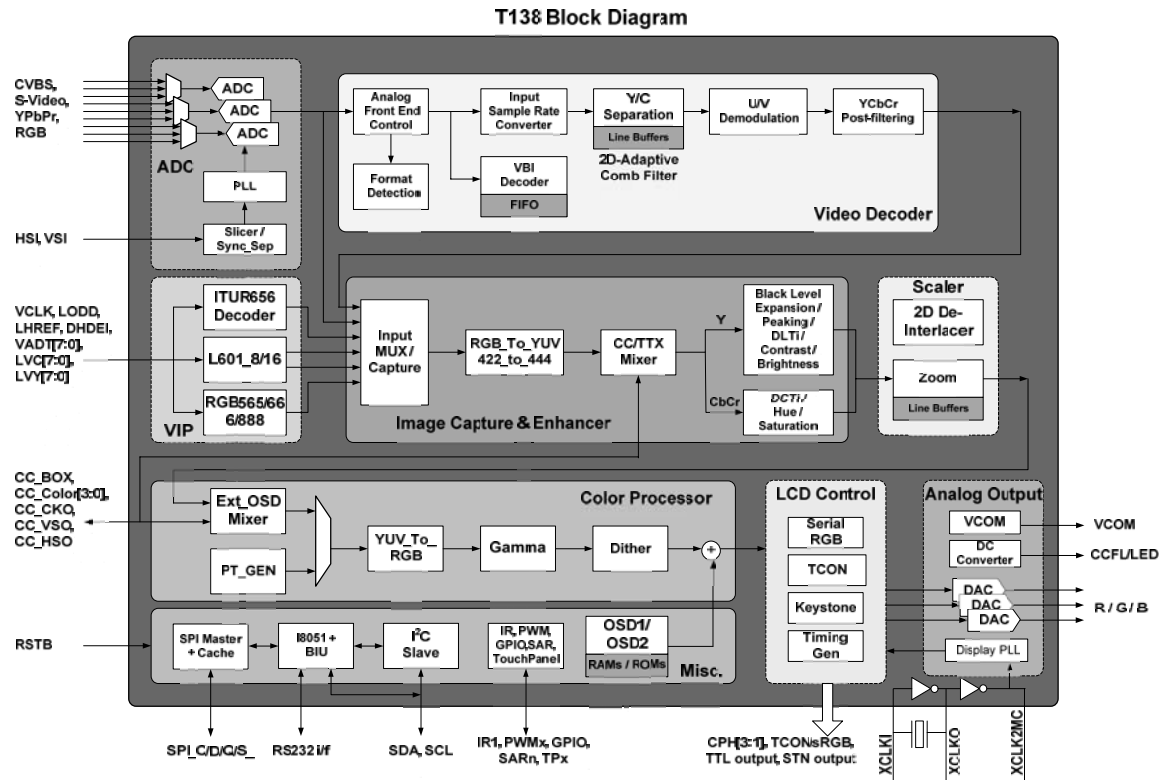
T138 Block Diagram

CVBS,
S-Video,
YPbPr,
RGB

ADC
ADC
ADC
ADC
PLL
Slicer / Sync_Sep

HSI, VSI

Analog Front End Control
Format Detection
Input Sample Rate Converter
VBI Decoder
FIFO
Y/C Separation
Line Buffers
2D-Adaptive Comb Filter
U/V Demodulation
YCbCr Post-filtering
Video Decoder

VCLK, LODD,
LHREF, DHDEI,
VADT[7:0],
LVC[7:0],
LVY[7:0]

ITUR656 Decoder
L601_8/16
RGB565/666/888
VIP

Input MUX / Capture
RGB_To_YUV 422_to_444
CC/TTX Mixer
Y
CbCr
Black Level Expansion / Peaking / DLTi / Contrast / Brightness
DCTi / Hue / Saturation
Image Capture & Enhancer

Scaler
2D De-Interlacer
Zoom
Line Buffers

CC_BOX,
CC_Color[3:0],
CC_CKO,
CC_VSO,
CC_HSO

Color Processor
Ext_OSD Mixer
PT_GEN
YUV_To_RGB
Gamma
Dither

LCD Control
Serial RGB
TCON
Keystone
Timing Gen

Analog Output
VCOM
DC Converter
DAC
DAC
DAC
Display PLL

VCOM
CCFL/LED
R / G / B

RSTB

SPI Master + Cache
I8051 + BIU
I$^2$C Slave
IR, PWM, GPIO,SAR, TouchPanel
OSD1/ OSD2
RAMs / ROMs
Misc.

SPI_C/D/C/S_
RS232 i/f
SDA, SCL
IR1, PWMx, GPIO, SARn, TPx
CPH[3:1], TCONsRGB, TTL output, STN output
XCLKI
XCLKO
XCLK2MC